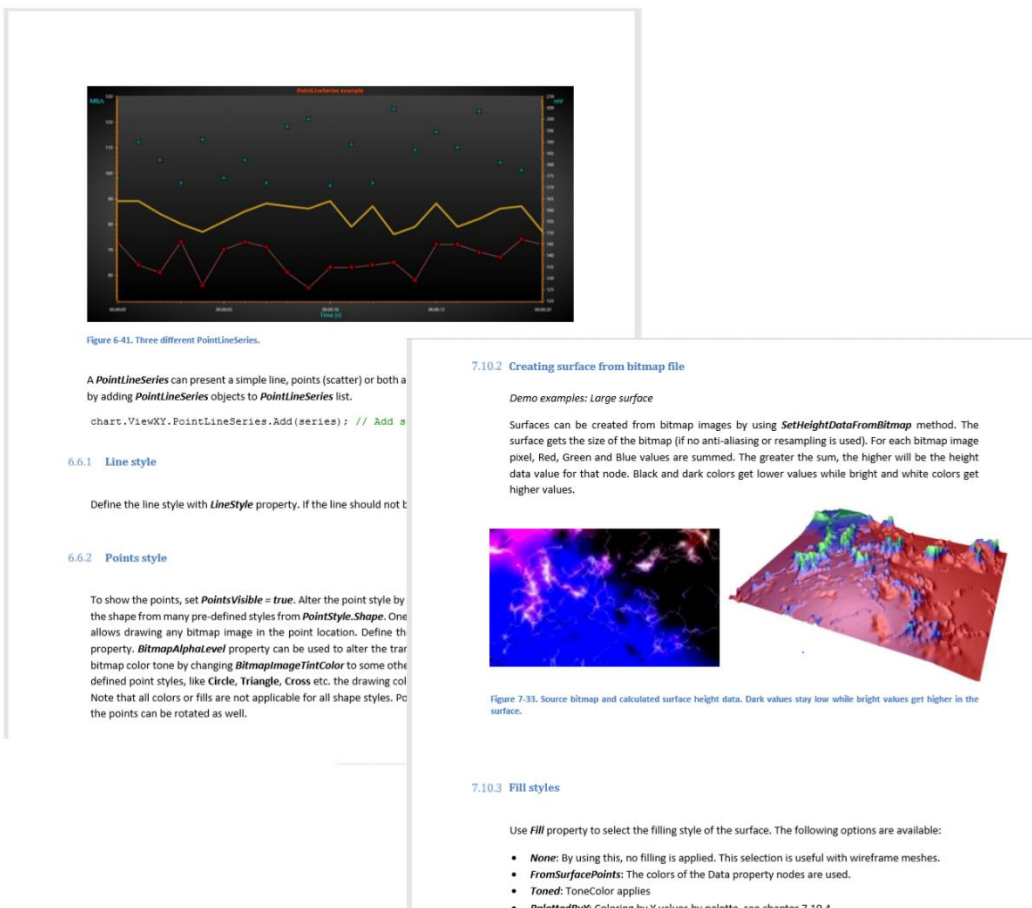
PointLineSeries example

Figure 6-41. Three different PointLineSeries.

A *PointLineSeries* can present a simple line, points (scatter) or both a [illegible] by adding *PointLineSeries* objects to *PointLineSeries* list.

chart.ViewXY.PointLineSeries.Add(series); // Add s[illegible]

6.6.1 Line style

Define the line style with *LineStyle* property. If the line should not b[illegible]

6.6.2 Points style

To show the points, set *PointsVisible = true*. Alter the point style by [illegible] the shape from many pre-defined styles from *PointStyle.Shape*. One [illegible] allows drawing any bitmap image in the point location. Define th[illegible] property. *BitmapAlphaLevel* property can be used to alter the tran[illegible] bitmap color tone by changing *BitmapImageTintColor* to some othe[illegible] defined point styles, like **Circle**, **Triangle**, **Cross** etc. the drawing col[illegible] Note that all colors or fills are not applicable for all shape styles. Po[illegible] the points can be rotated as well.

7.10.2 Creating surface from bitmap file

*Demo examples: Large surface*

Surfaces can be created from bitmap images by using *SetHeightDataFromBitmap* method. The surface gets the size of the bitmap (if no anti-aliasing or resampling is used). For each bitmap image pixel, Red, Green and Blue values are summed. The greater the sum, the higher will be the height data value for that node. Black and dark colors get lower values while bright and white colors get higher values.

Figure 7-33. Source bitmap and calculated surface height data. Dark values stay low while bright values get higher in the surface.

7.10.3 Fill styles

Use *Fill* property to select the filling style of the surface. The following options are available:

- *None*: By using this, no filling is applied. This selection is useful with wireframe meshes.
- *FromSurfacePoints*: The colors of the Data property nodes are used.
- *Toned*: ToneColor applies
- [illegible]